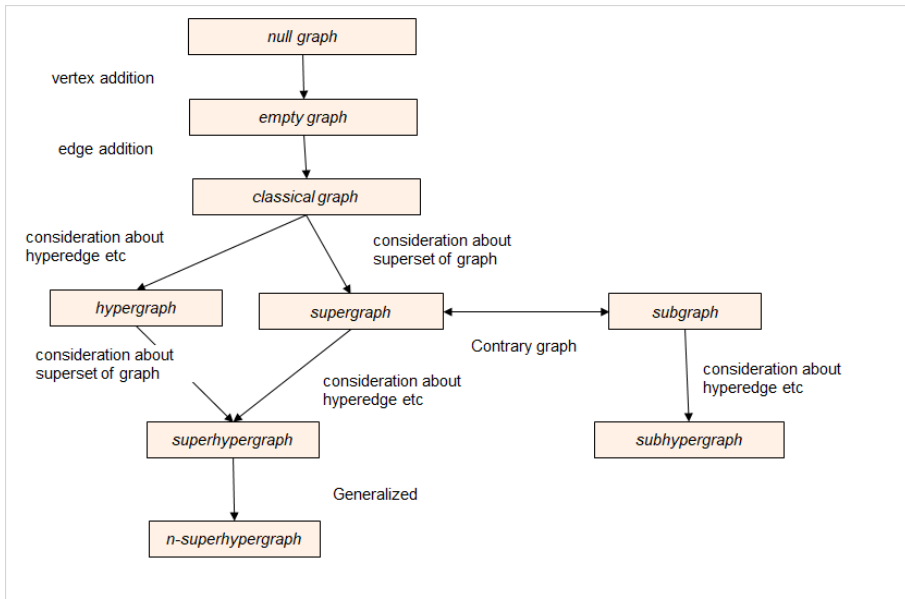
null graph

vertex addition

empty graph

edge addition

classical graph

consideration about hyperedge etc

consideration about superset of graph

hypergraph

supergraph

subgraph

Contrary graph

consideration about superset of graph

consideration about hyperedge etc

consideration about hyperedge etc

superhypergraph

subhypergraph

Generalized

n-superhypergraph